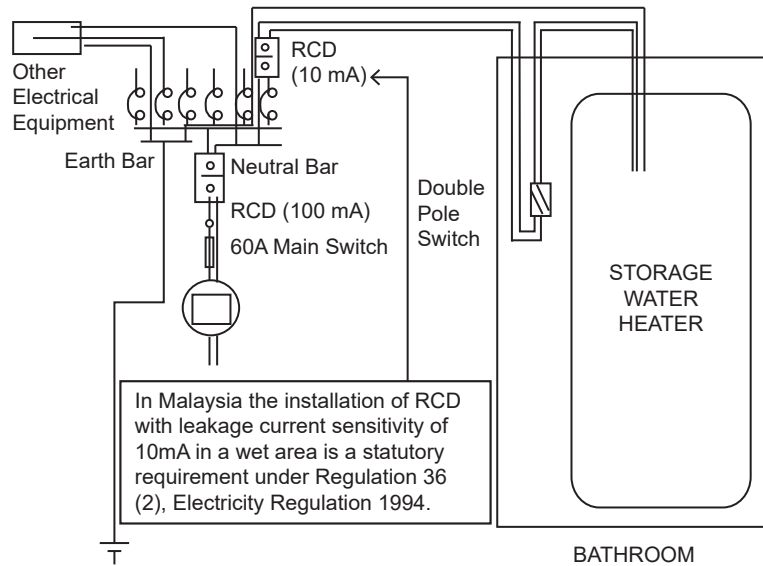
Other Electrical Equipment

RCD (10 mA)

Earth Bar

Neutral Bar

RCD (100 mA)

60A Main Switch

Double Pole Switch

STORAGE WATER HEATER

In Malaysia the installation of RCD with leakage current sensitivity of 10mA in a wet area is a statutory requirement under Regulation 36 (2), Electricity Regulation 1994.

BATHROOM